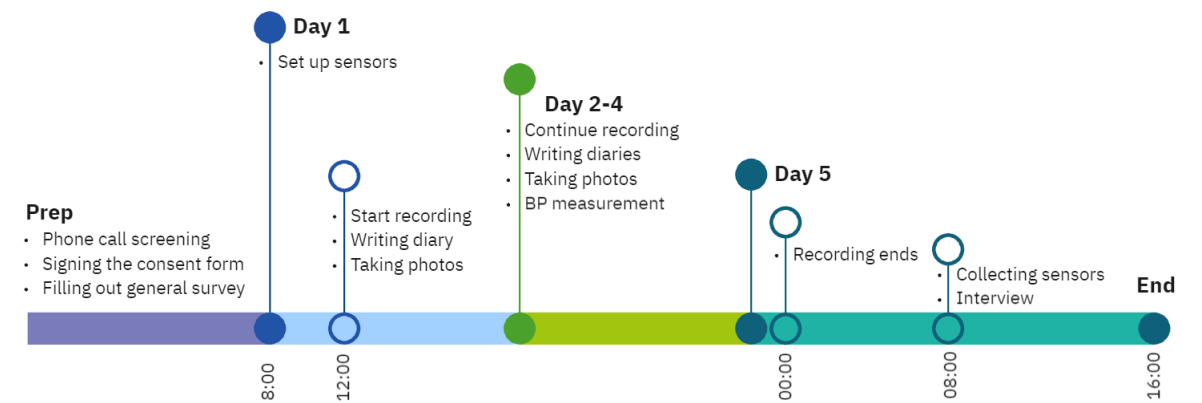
Day 1
• Set up sensors

Day 2-4
• Continue recording
• Writing diaries
• Taking photos
• BP measurement

Day 5

Prep
• Phone call screening
• Signing the consent form
• Filling out general survey

• Start recording
• Writing diary
• Taking photos

• Recording ends

• Collecting sensors
• Interview

End

8:00
12:00
00:00
08:00
16:00